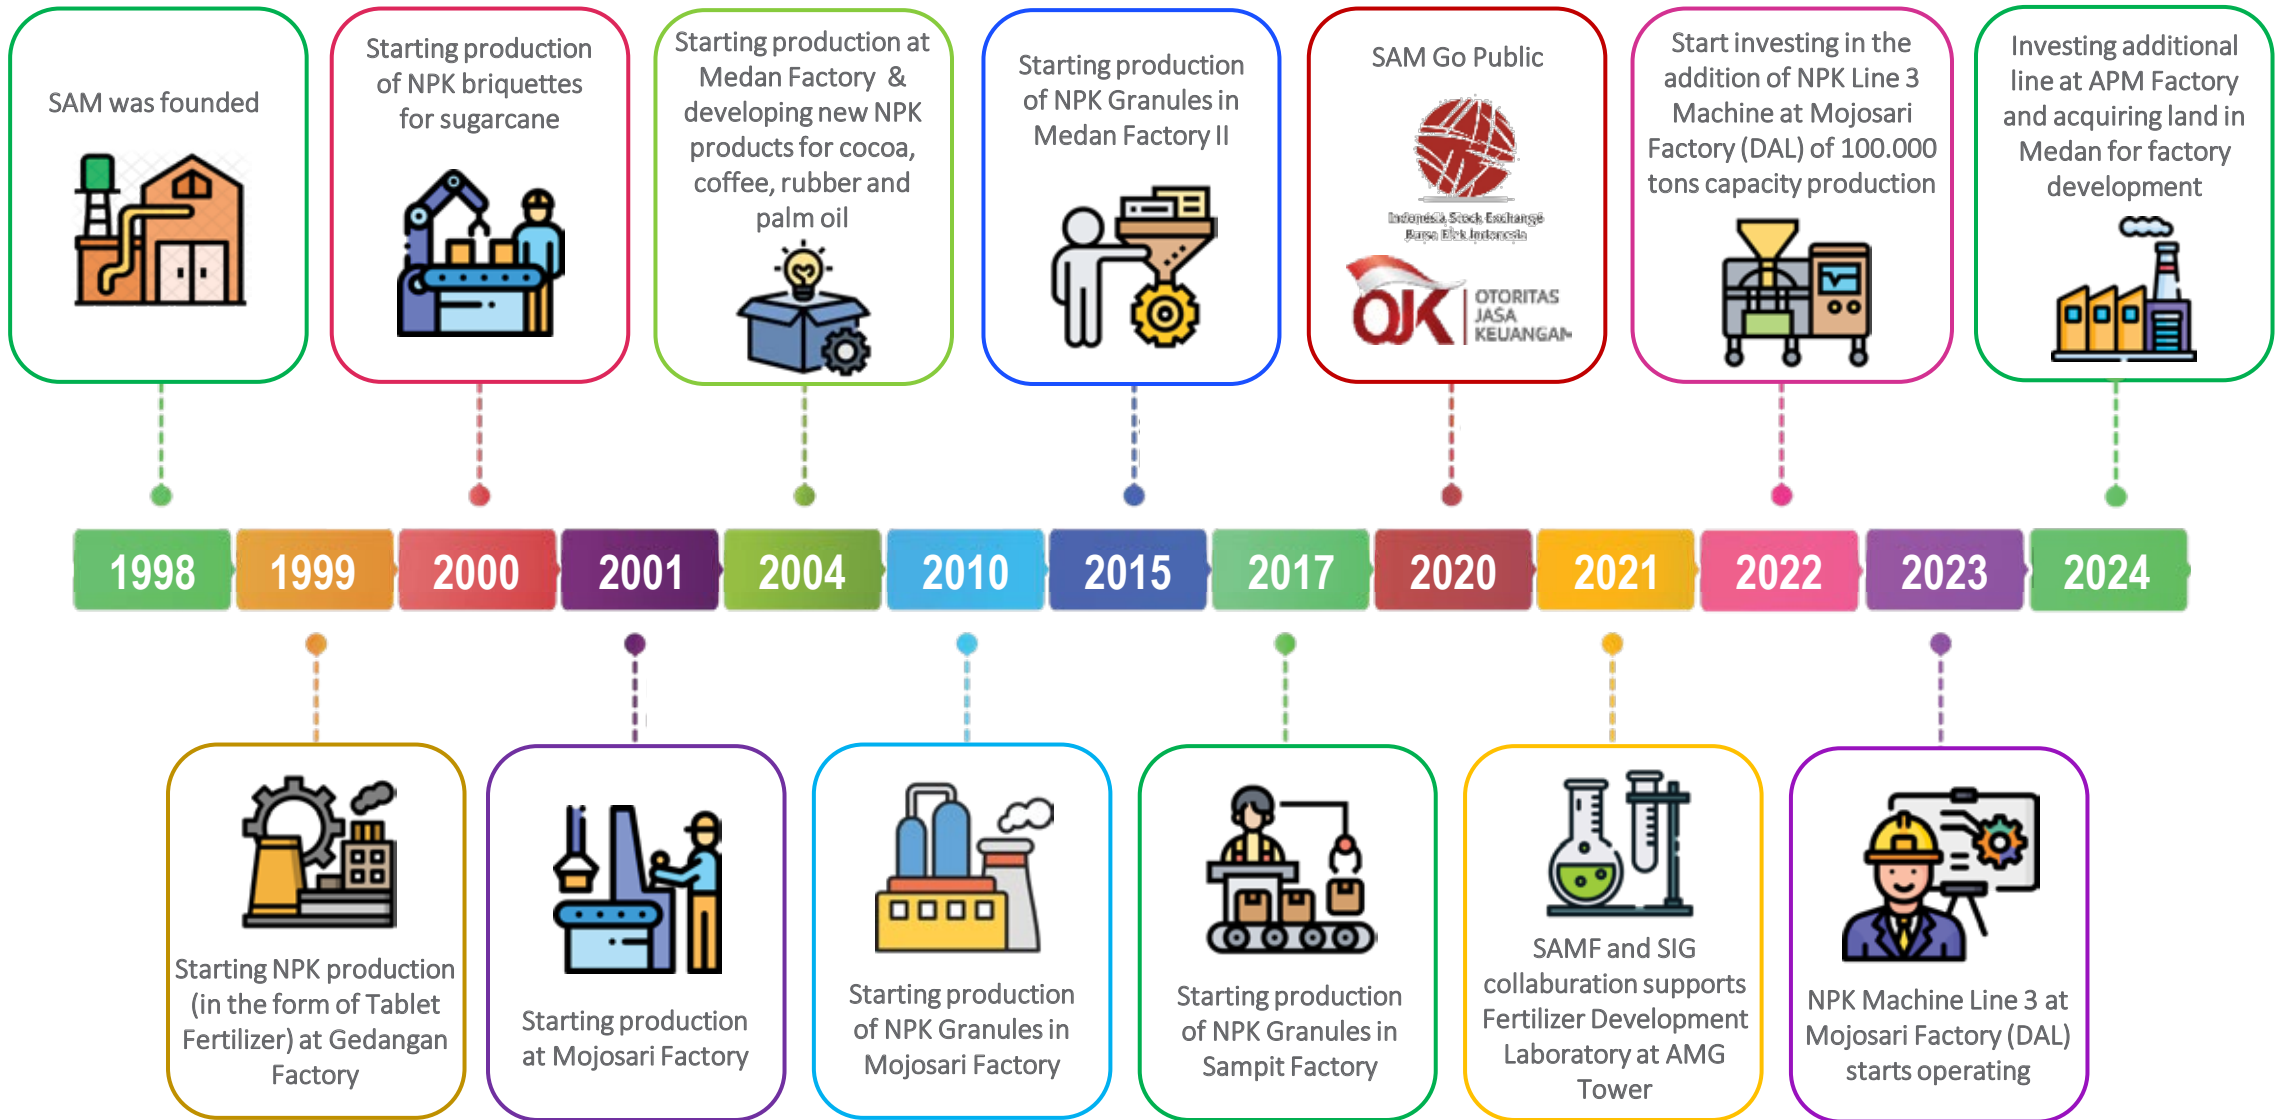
SAM was founded

Starting production of NPK briquettes for sugarcane

Starting production at Medan Factory & developing new NPK products for cocoa, coffee, rubber and palm oil

Starting production of NPK Granules in Medan Factory II

SAM Go Public

Indonesia Stock Exchange Bursa Efek Indonesia

OJK OTORITAS JASA KEUANGAN

Start investing in the addition of NPK Line 3 Machine at Mojosari Factory (DAL) of 100.000 tons capacity production

Investing additional line at APM Factory and acquiring land in Medan for factory development

1998 1999 2000 2001 2004 2010 2015 2017 2020 2021 2022 2023 2024

Starting NPK production (in the form of Tablet Fertilizer) at Gedangan Factory

Starting production at Mojosari Factory

Starting production of NPK Granules in Mojosari Factory

Starting production of NPK Granules in Sampit Factory

SAMF and SIG collaburation supports Fertilizer Development Laboratory at AMG Tower

NPK Machine Line 3 at Mojosari Factory (DAL) starts operating